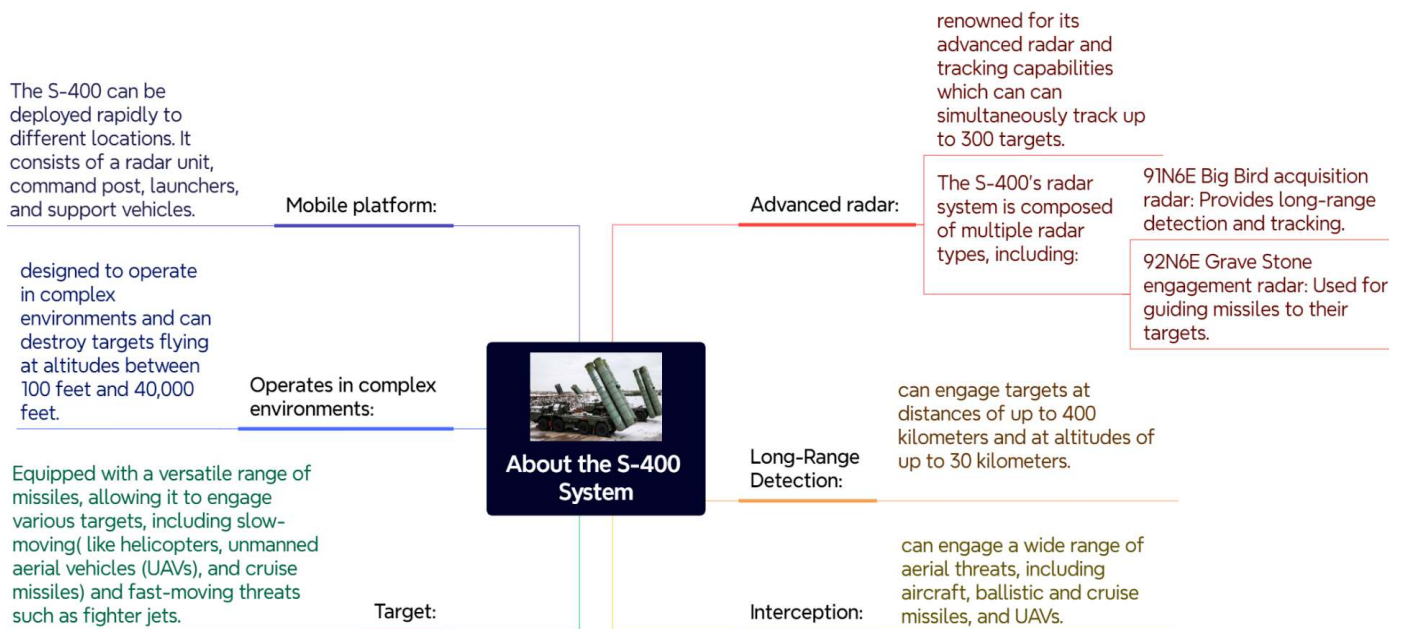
About the S-400 System

Mobile platform:

The S-400 can be deployed rapidly to different locations. It consists of a radar unit, command post, launchers, and support vehicles.

Operates in complex environments:

designed to operate in complex environments and can destroy targets flying at altitudes between 100 feet and 40,000 feet.

Target:

Equipped with a versatile range of missiles, allowing it to engage various targets, including slow-moving( like helicopters, unmanned aerial vehicles (UAVs), and cruise missiles) and fast-moving threats such as fighter jets.

Advanced radar:

renowned for its advanced radar and tracking capabilities which can can simultaneously track up to 300 targets.

The S-400's radar system is composed of multiple radar types, including:

91N6E Big Bird acquisition radar: Provides long-range detection and tracking.

92N6E Grave Stone engagement radar: Used for guiding missiles to their targets.

Long-Range Detection:

can engage targets at distances of up to 400 kilometers and at altitudes of up to 30 kilometers.

Interception:

can engage a wide range of aerial threats, including aircraft, ballistic and cruise missiles, and UAVs.